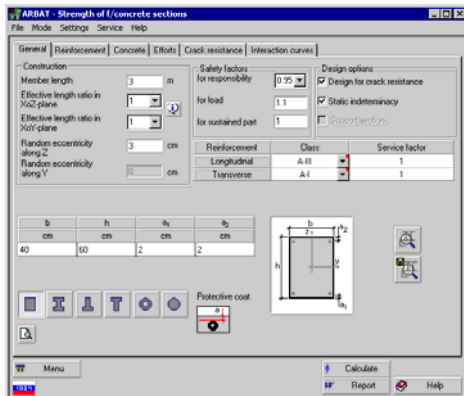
ARBAT - Strength of r/concrete sections

File Mode Settings Service Help

General | Reinforcement | Concrete | Efforts | Crack resistance | Interaction curves

Construction

Member length 3 m

Effective length ratio in XoZ-plane 1

Effective length ratio in XoY-plane 1

Random eccentricity along Z 3 cm

Random eccentricity along Y 0 cm

Safety factors

for responsibility 0.95

for load 1.1

for sustained part 1

Design options

Design for crack resistance

Static indeterminacy

Support section

| Reinforcement | Class | Service factor |
|---|---|---|
| Longitudinal | A-III | 1 |
| Transverse | A-I | 1 |

| b | h | $a_1$ | $a_2$ |
|---|---|---|---|
| cm | cm | cm | cm |
| 40 | 60 | 2 | 2 |

Protective coat

b

z

h

y

$a_1$

Menu

Calculate

Report

Help